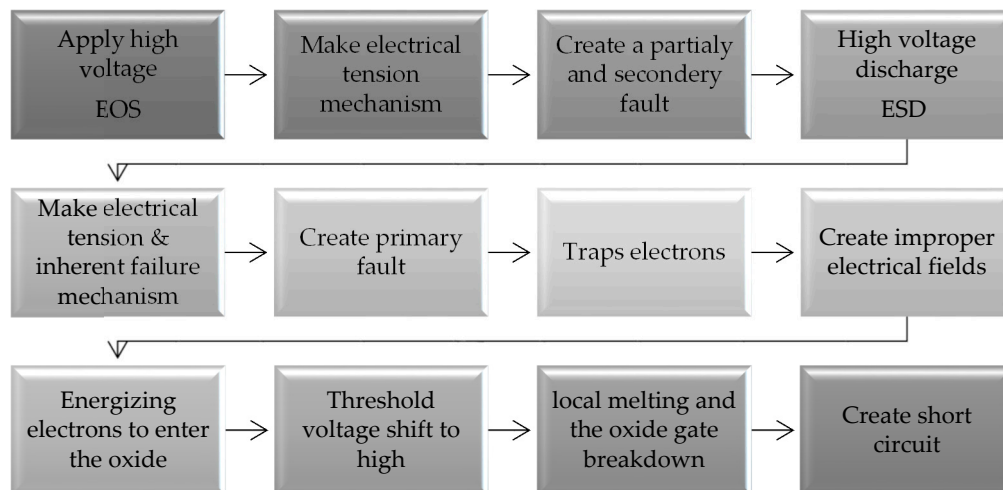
Apply high voltage
EOS

Make electrical tension mechanism

Create a partialy and secondery fault

High voltage discharge
ESD

Make electrical tension & inherent failure mechanism

Create primary fault

Traps electrons

Create improper electrical fields

Energizing electrons to enter the oxide

Threshold voltage shift to high

local melting and the oxide gate breakdown

Create short circuit